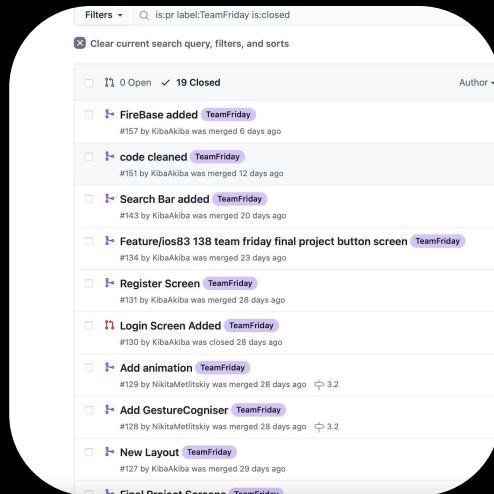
Filters ▾ is:pr label:TeamFriday is:closed

Clear current search query, filters, and sorts

0 Open ✓ 19 Closed

Author ▾

FireBase added TeamFriday
#157 by KibaAkiba was merged 6 days ago

code cleaned TeamFriday
#151 by KibaAkiba was merged 12 days ago

Search Bar added TeamFriday
#143 by KibaAkiba was merged 20 days ago

Feature/ios83 138 team friday final project button screen TeamFriday
#134 by KibaAkiba was merged 23 days ago

Register Screen TeamFriday
#131 by KibaAkiba was merged 28 days ago

Login Screen Added TeamFriday
#130 by KibaAkiba was closed 28 days ago

Add animation TeamFriday
#129 by NikitaMetlitskiy was merged 28 days ago 3.2

Add GestureCogniser TeamFriday
#128 by NikitaMetlitskiy was merged 28 days ago 3.2

New Layout TeamFriday
#127 by KibaAkiba was merged 29 days ago

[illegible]